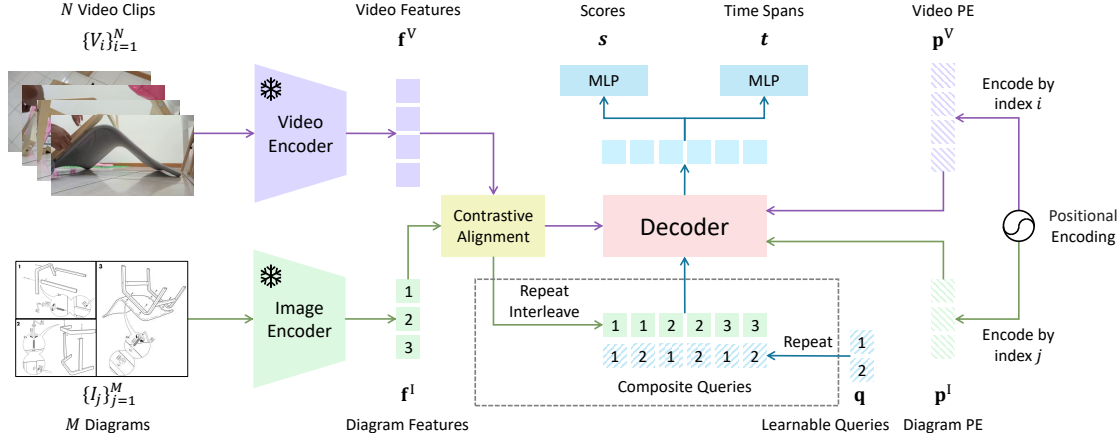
$N$ Video Clips

$\{V_i\}_{i=1}^{N}$

Video Encoder

Video Features

$\mathbf{f}^{\mathrm{V}}$

Scores

$\boldsymbol{s}$

MLP

Time Spans

$\boldsymbol{t}$

MLP

Video PE

$\mathbf{p}^{\mathrm{V}}$

Encode by index $i$

Contrastive Alignment

Decoder

Positional Encoding

1

2

3

Image Encoder

Repeat Interleave

1 1 2 2 3 3

1 2 1 2 1 2

Repeat

1

2

Composite Queries

Encode by index $j$

$\{I_j\}_{j=1}^{M}$

$M$ Diagrams

$\mathbf{f}^{\mathrm{I}}$

Diagram Features

$\mathbf{q}$

Learnable Queries

$\mathbf{p}^{\mathrm{I}}$

Diagram PE